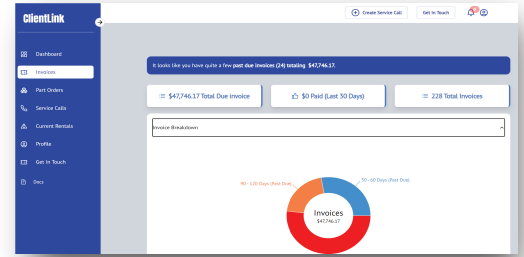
ClientLink

Create Service Call

Get In Touch

Dashboard

Invoices

Part Orders

Service Calls

Current Rentals

Profile

Get In Touch

Docs

It looks like you have quite a few past due invoices (24) totaling $47,746.17.

$47,746.17 Total Due invoice

$0 Paid (Last 30 Days)

228 Total Invoices

Invoice Breakdown

90 - 120 Days (Past Due)

30 - 60 Days (Past Due)

Invoices
$47,746.17